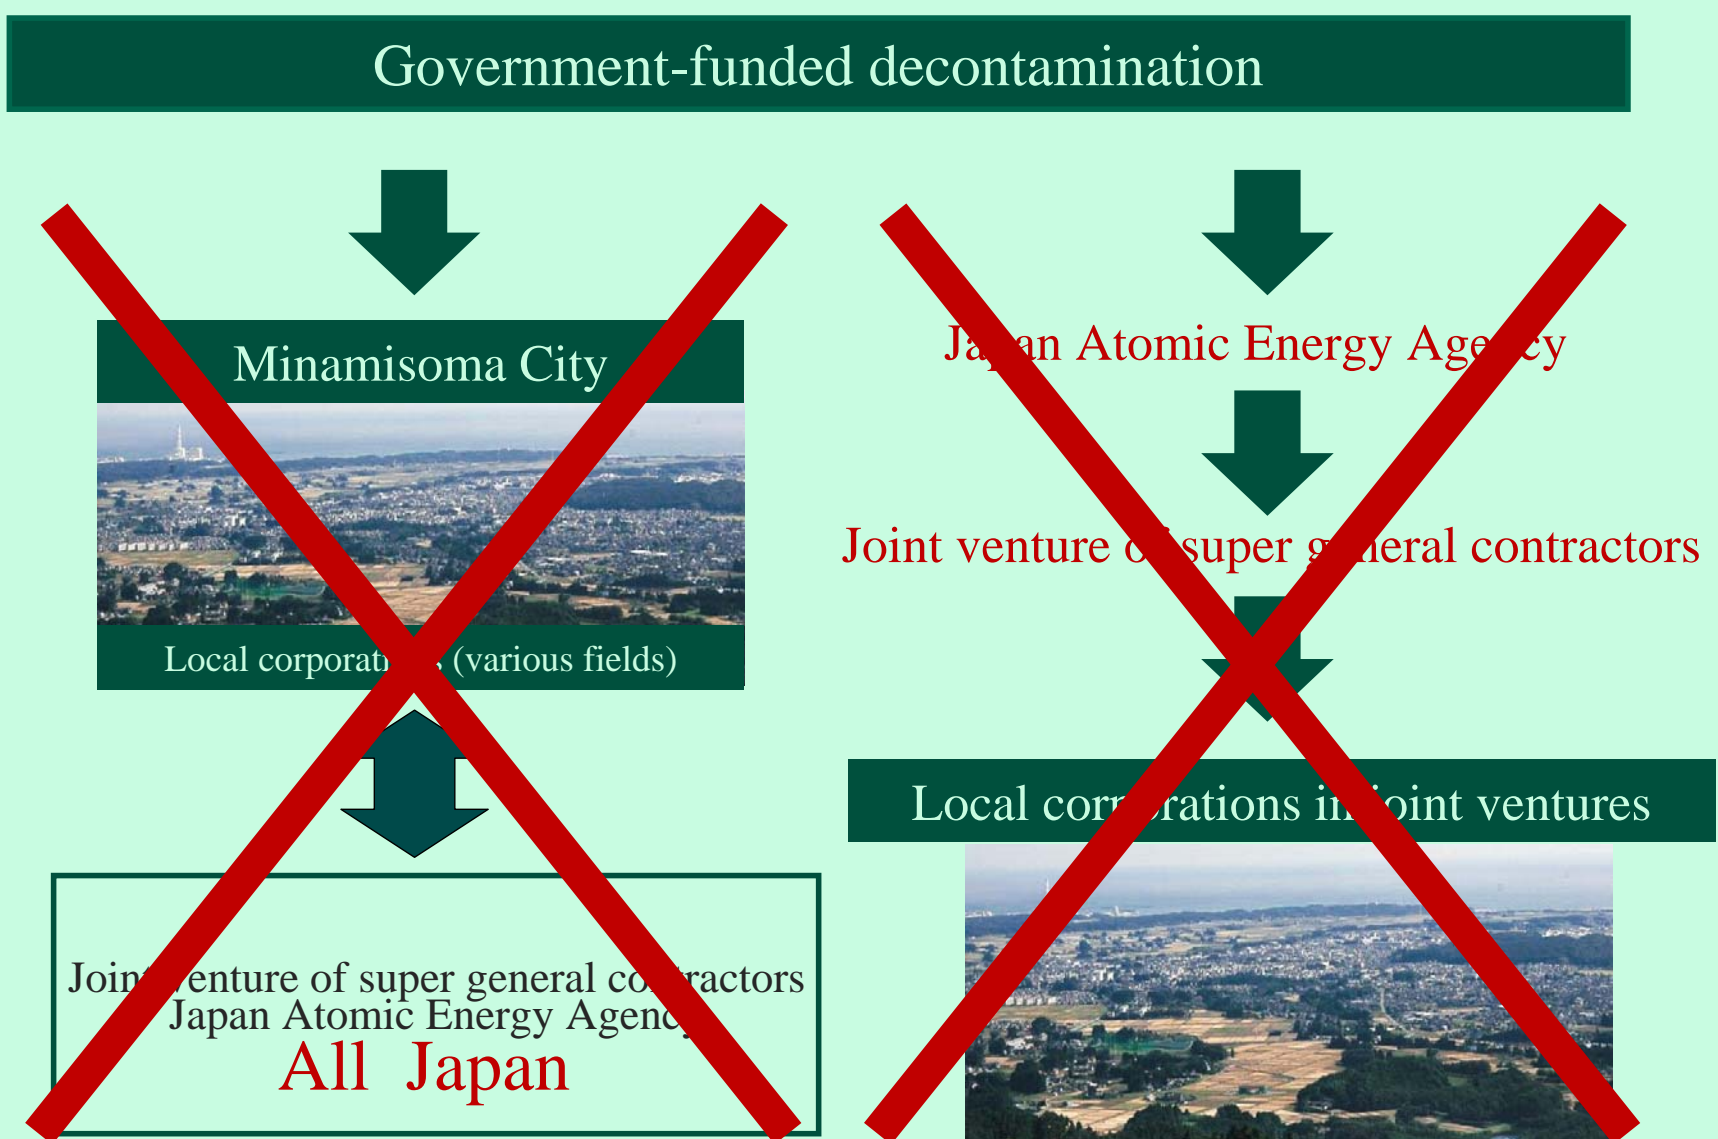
Government-funded decontamination

Minamisoma City

Local corporat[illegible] (various fields)

Join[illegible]enture of super general co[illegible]ractors
Japan Atomic Energy Agenc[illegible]
All Japan

Ja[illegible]an Atomic Energy Age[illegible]cy

Joint venture o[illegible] super g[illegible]neral contractors

Local cor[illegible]rations in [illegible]oint ventures